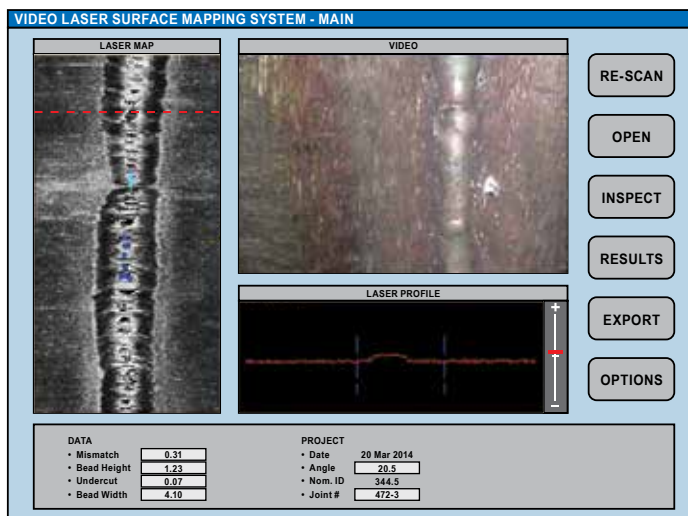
VIDEO LASER SURFACE MAPPING SYSTEM - MAIN

LASER MAP

VIDEO

LASER PROFILE

+

–

RE-SCAN

OPEN

INSPECT

RESULTS

EXPORT

OPTIONS

DATA
• Mismatch 0.31
• Bead Height 1.23
• Undercut 0.07
• Bead Width 4.10

PROJECT
• Date 20 Mar 2014
• Angle 20.5
• Nom. ID 344.5
• Joint # 472-3